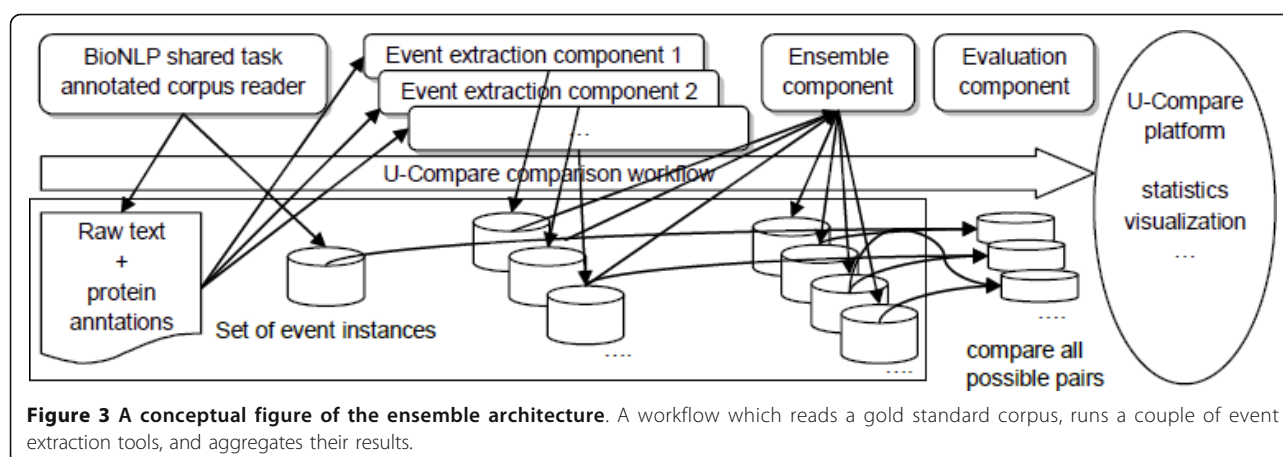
BioNLP shared task annotated corpus reader

Event extraction component 1

Event extraction component 2

...

Ensemble component

Evaluation component

U-Compare platform

statistics visualization

...

U-Compare comparison workflow

Raw text + protein anntations

Set of event instances

....

....

....

compare all possible pairs

**Figure 3 A conceptual figure of the ensemble architecture**. A workflow which reads a gold standard corpus, runs a couple of event extraction tools, and aggregates their results.